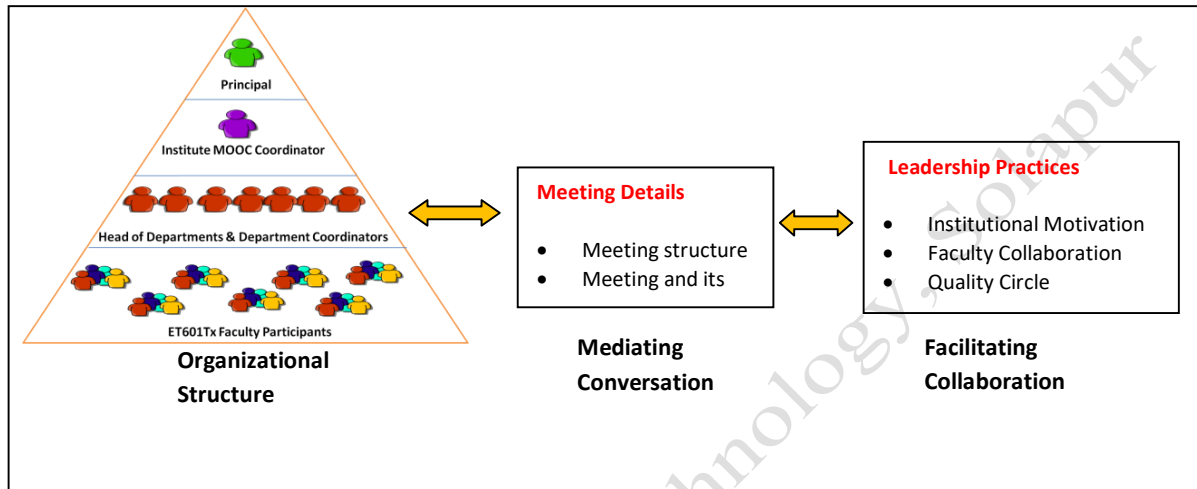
Principal

Institute MOOC Coordinator

Head of Departments & Department Coordinators

ET601Tx Faculty Participants

Organizational Structure

Meeting Details

- Meeting structure
- Meeting and its

Mediating Conversation

Leadership Practices

- Institutional Motivation
- Faculty Collaboration
- Quality Circle

Facilitating Collaboration

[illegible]hnology, Solapur